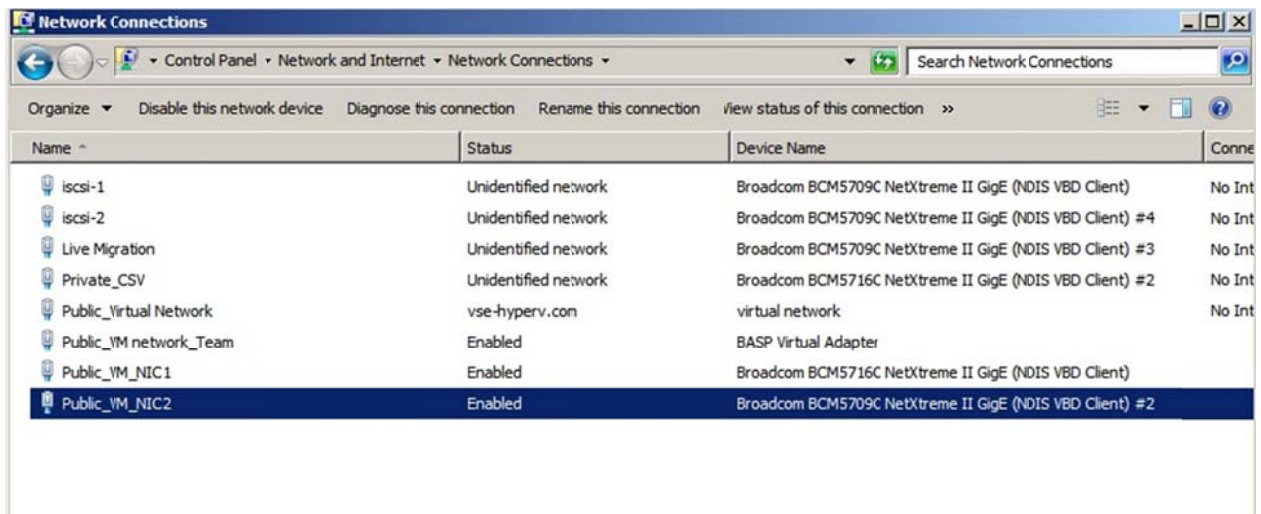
Network Connections

Control Panel ▸ Network and Internet ▸ Network Connections ▸

Search Network Connections

Organize ▾ Disable this network device Diagnose this connection Rename this connection View status of this connection »

| Name | Status | Device Name | Conne |
|---|---|---|---|
| iscsi-1 | Unidentified network | Broadcom BCM5709C NetXtreme II GigE (NDIS VBD Client) | No Int |
| iscsi-2 | Unidentified network | Broadcom BCM5709C NetXtreme II GigE (NDIS VBD Client) #4 | No Int |
| Live Migration | Unidentified network | Broadcom BCM5709C NetXtreme II GigE (NDIS VBD Client) #3 | No Int |
| Private_CSV | Unidentified network | Broadcom BCM5716C NetXtreme II GigE (NDIS VBD Client) #2 | No Int |
| Public_Virtual Network | vse-hyperv.con | virtual network | No Int |
| Public_VM network_Team | Enabled | BASP Virtual Adapter | |
| Public_VM_NIC1 | Enabled | Broadcom BCM5716C NetXtreme II GigE (NDIS VBD Client) | |
| Public_VM_NIC2 | Enabled | Broadcom BCM5709C NetXtreme II GigE (NDIS VBD Client) #2 | |